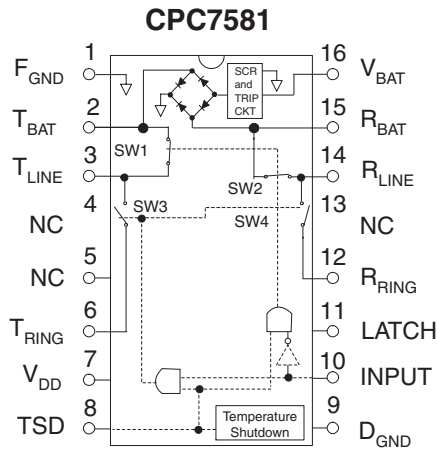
CPC7581

1 $F_{GND}$
2 $T_{BAT}$
3 $T_{LINE}$
4 NC
5 NC
6 $T_{RING}$
7 $V_{DD}$
8 TSD

16 $V_{BAT}$
15 $R_{BAT}$
14 $R_{LINE}$
13 NC
12 $R_{RING}$
11 LATCH
10 INPUT
9 $D_{GND}$

SCR and TRIP CKT

SW1
SW2
SW3
SW4

Temperature Shutdown